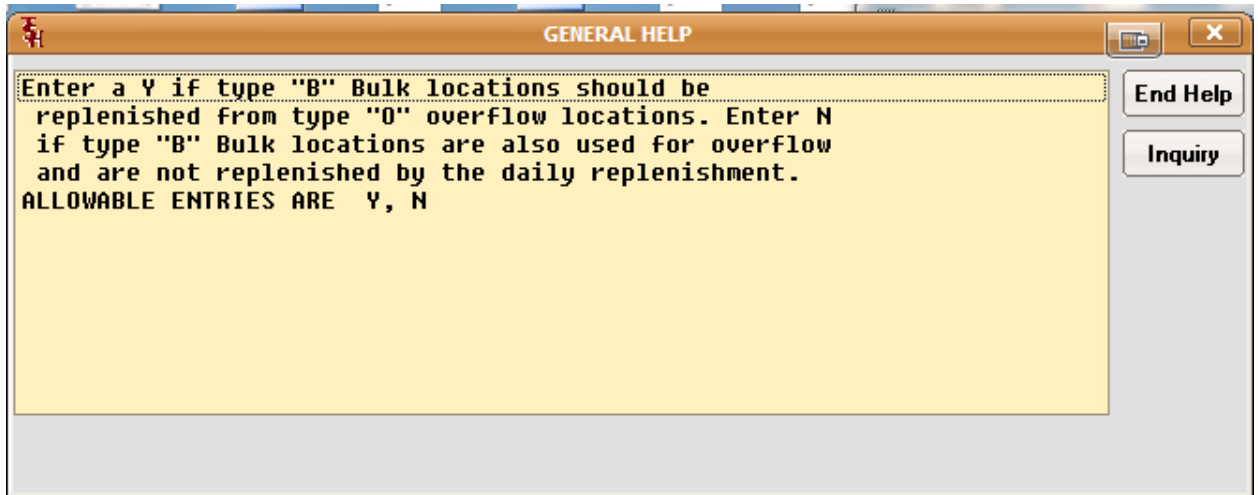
GENERAL HELP

Enter a Y if type "B" Bulk locations should be replenished from type "O" overflow locations. Enter N if type "B" Bulk locations are also used for overflow and are not replenished by the daily replenishment.
ALLOWABLE ENTRIES ARE Y, N

End Help
Inquiry